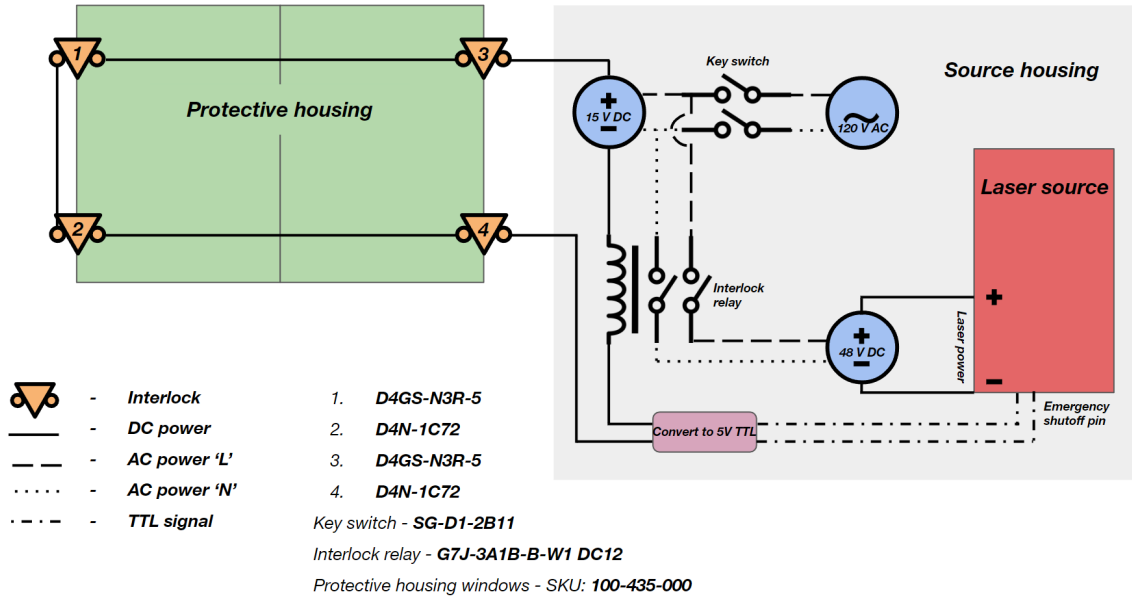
1
3
Protective housing
2
4
Source housing
Key switch
15 V DC
120 V AC
Laser source
Interlock relay
48 V DC
Laser power
+
−
Convert to 5V TTL
Emergency shutoff pin

- Interlock
- DC power
- AC power ‘L’
- AC power ‘N’
- TTL signal

1. D4GS-N3R-5
2. D4N-1C72
3. D4GS-N3R-5
4. D4N-1C72

Key switch - SG-D1-2B11
Interlock relay - G7J-3A1B-B-W1 DC12
Protective housing windows - SKU: 100-435-000